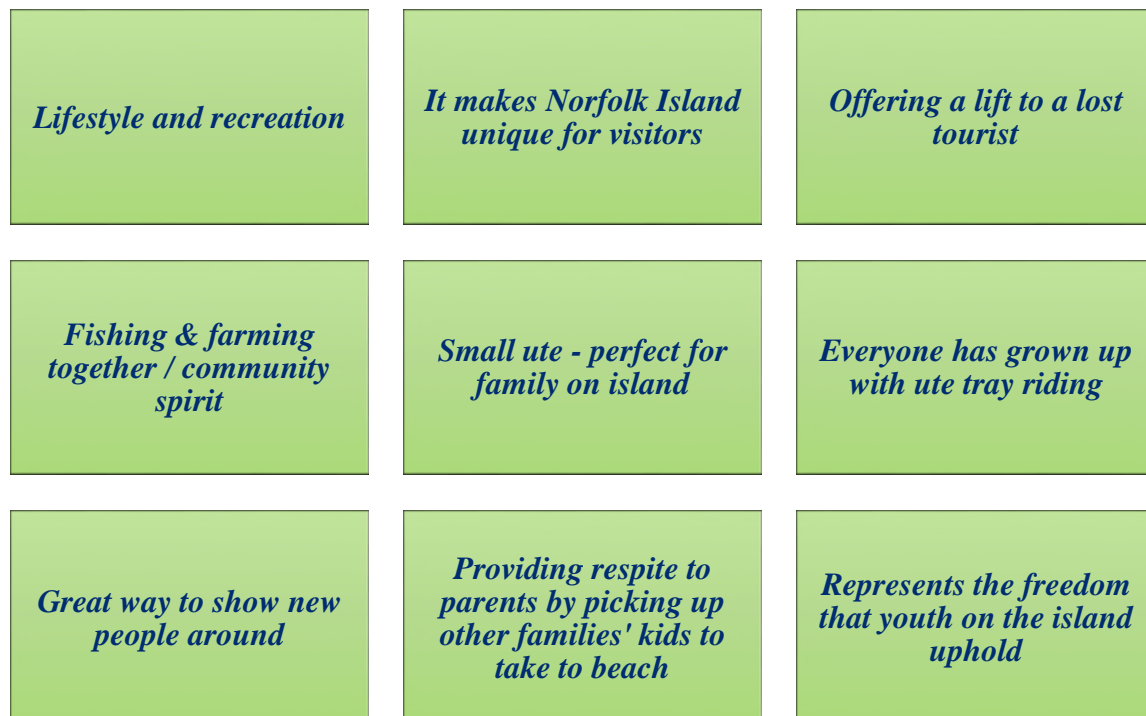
Lifestyle and recreation

It makes Norfolk Island unique for visitors

Offering a lift to a lost tourist

Fishing & farming together / community spirit

Small ute - perfect for family on island

Everyone has grown up with ute tray riding

Great way to show new people around

Providing respite to parents by picking up other families' kids to take to beach

Represents the freedom that youth on the island uphold